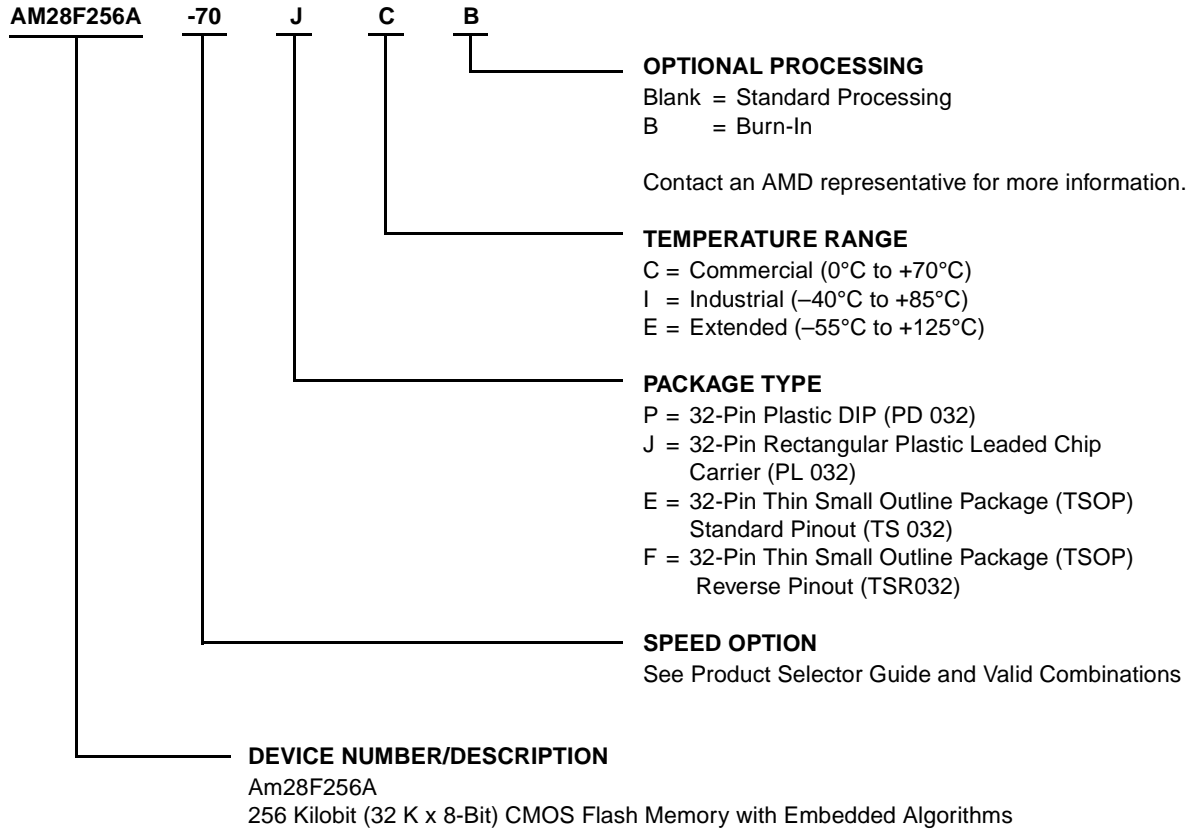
AM28F256A -70 J C B

OPTIONAL PROCESSING
Blank = Standard Processing
B = Burn-In

Contact an AMD representative for more information.

TEMPERATURE RANGE
C = Commercial (0°C to +70°C)
I = Industrial (–40°C to +85°C)
E = Extended (–55°C to +125°C)

PACKAGE TYPE
P = 32-Pin Plastic DIP (PD 032)
J = 32-Pin Rectangular Plastic Leaded Chip Carrier (PL 032)
E = 32-Pin Thin Small Outline Package (TSOP) Standard Pinout (TS 032)
F = 32-Pin Thin Small Outline Package (TSOP) Reverse Pinout (TSR032)

SPEED OPTION
See Product Selector Guide and Valid Combinations

DEVICE NUMBER/DESCRIPTION
Am28F256A
256 Kilobit (32 K x 8-Bit) CMOS Flash Memory with Embedded Algorithms